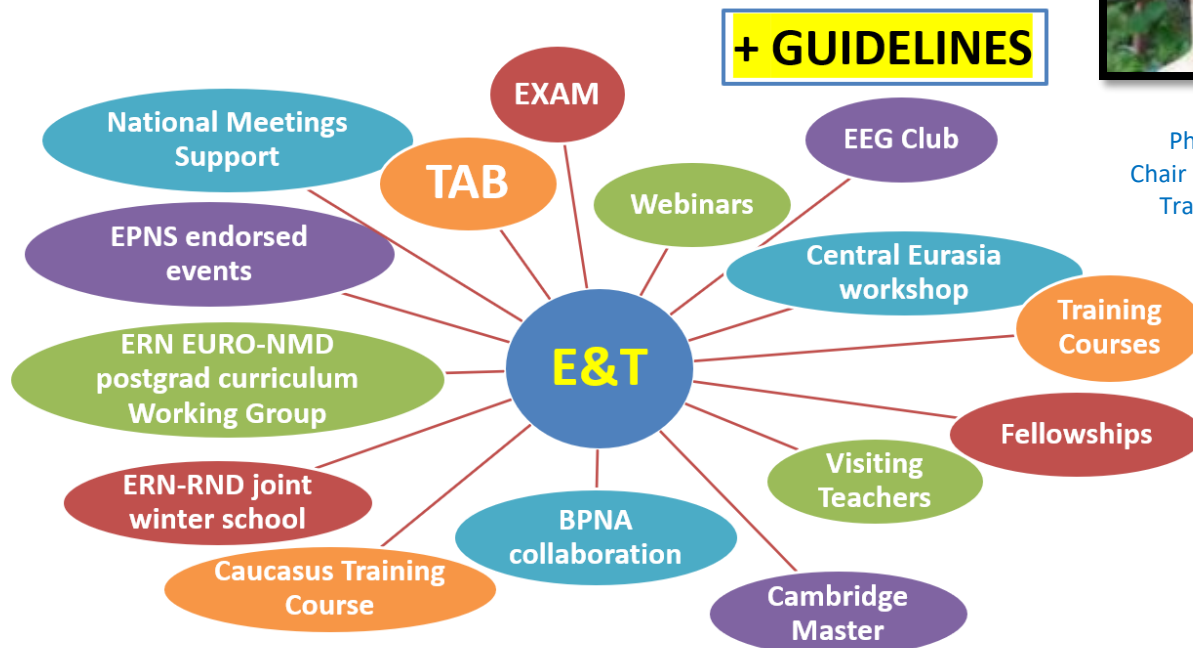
+ GUIDELINES

Ph
Chair
Tra

EXAM

National Meetings Support

TAB

EEG Club

Webinars

EPNS endorsed events

Central Eurasia workshop

Training Courses

E&T

ERN EURO-NMD postgrad curriculum Working Group

Fellowships

Visiting Teachers

ERN-RND joint winter school

BPNA collaboration

Caucasus Training Course

Cambridge Master